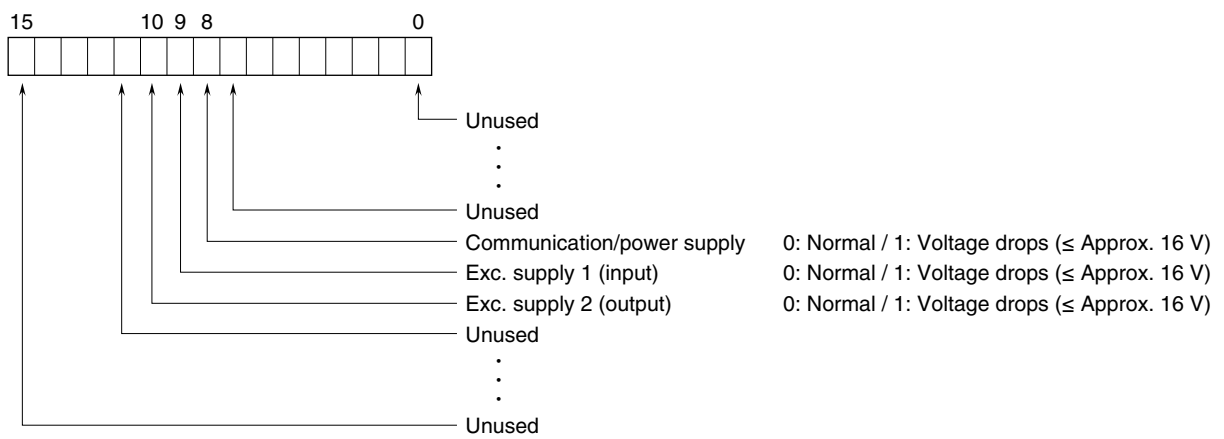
15 10 9 8 0

Unused

Unused

Communication/power supply 0: Normal / 1: Voltage drops (≤ Approx. 16 V)

Exc. supply 1 (input) 0: Normal / 1: Voltage drops (≤ Approx. 16 V)

Exc. supply 2 (output) 0: Normal / 1: Voltage drops (≤ Approx. 16 V)

Unused

Unused